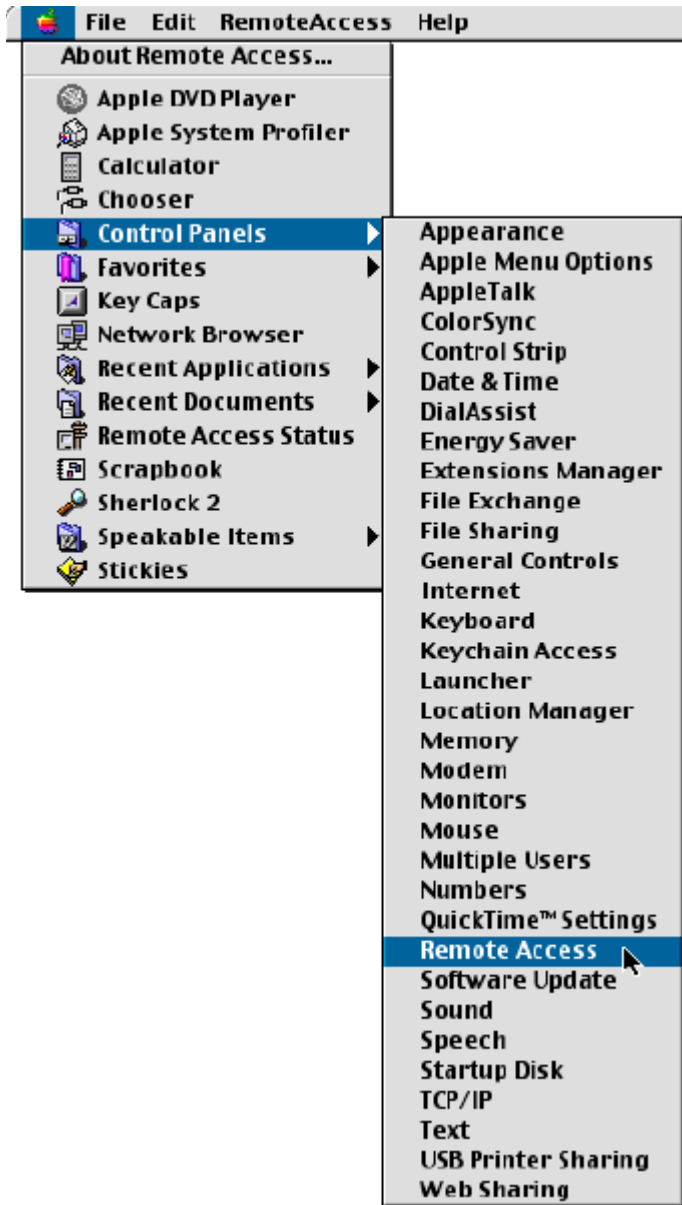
File Edit RemoteAccess Help

About Remote Access...

Apple DVD Player
Apple System Profiler
Calculator
Chooser
Control Panels
Favorites
Key Caps
Network Browser
Recent Applications
Recent Documents
Remote Access Status
Scrapbook
Sherlock 2
Speakable Items
Stickies

Appearance
Apple Menu Options
AppleTalk
ColorSync
Control Strip
Date & Time
DialAssist
Energy Saver
Extensions Manager
File Exchange
File Sharing
General Controls
Internet
Keyboard
Keychain Access
Launcher
Location Manager
Memory
Modem
Monitors
Mouse
Multiple Users
Numbers
QuickTime™ Settings
Remote Access
Software Update
Sound
Speech
Startup Disk
TCP/IP
Text
USB Printer Sharing
Web Sharing